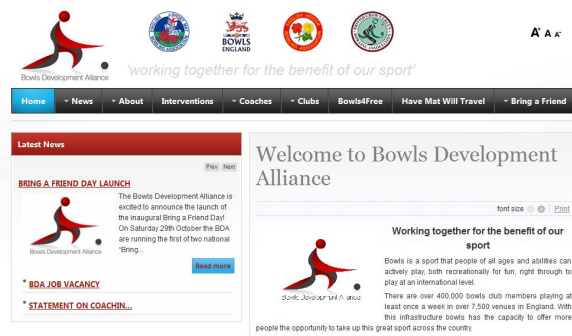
Bowls Development Alliance

BOWLS ENGLAND

A A A

'working together for the benefit of our sport'

Home | News | About | Interventions | Coaches | Clubs | Bowls4Free | Have Mat Will Travel | Bring a Friend

Latest News

Prev Next

BRING A FRIEND DAY LAUNCH

Bowls Development Alliance

The Bowls Development Alliance is excited to announce the launch of the inaugural Bring a Friend Day! On Saturday 29th October the BDA are running the first of two national "Bring...

Read more

BDA JOB VACANCY

STATEMENT ON COACHIN...

Welcome to Bowls Development Alliance

font size | Print

Working together for the benefit of our sport

Bowls Development Alliance

Bowls is a sport that people of all ages and abilities can actively play, both recreationally for fun, right through to play at an international level.

There are over 400,000 bowls club members playing at least once a week in over 7,500 venues in England. With this infrastructure bowls has the capacity to offer more people the opportunity to take up this great sport across the country.